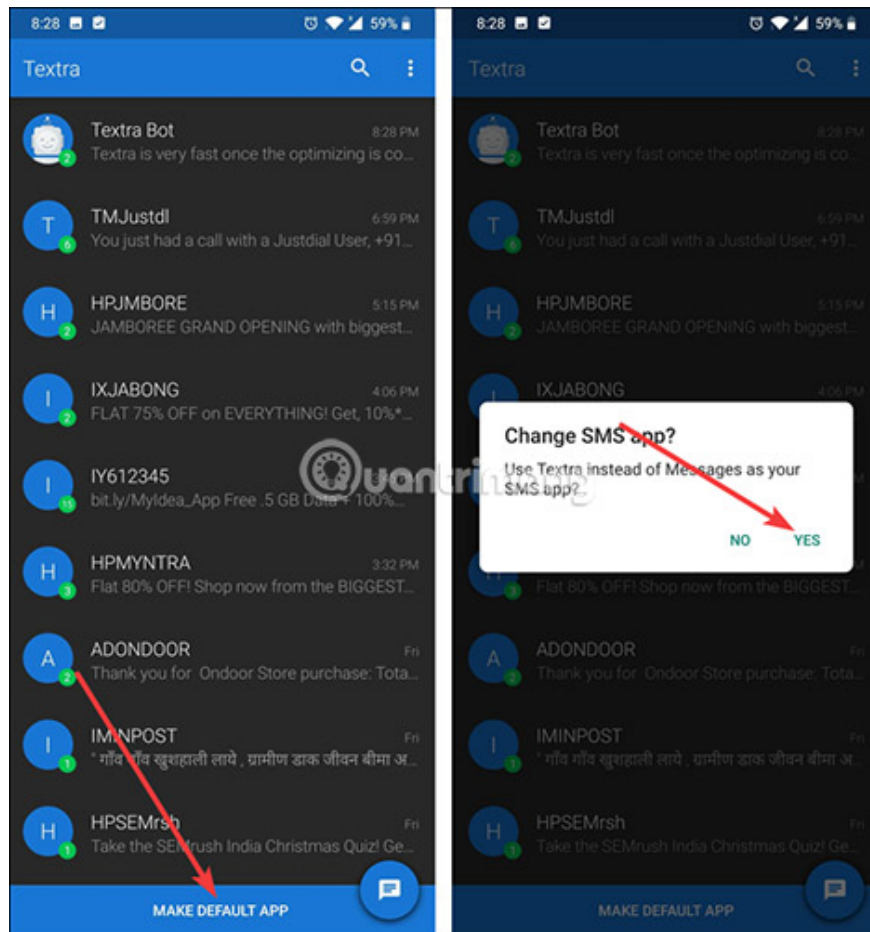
8:28 59%

Textra

Textra Bot 8:28 PM
Textra is very fast once the optimizing is co...
2

T TMJustdl 6:59 PM
You just had a call with a Justdial User, +91...
6

H HPJMBORE 5:15 PM
JAMBOREE GRAND OPENING with biggest...
2

I IXJABONG 4:06 PM
FLAT 75% OFF on EVERYTHING! Get, 10%*...
2

I IY612345
bit.ly/MyIdea_App Free .5 GB Data + 100%...
11

H HPMYNTRA 3:32 PM
Flat 80% OFF! Shop now from the BIGGEST...
3

A ADONDOOR Fri
Thank you for Ondoor Store purchase: Tota...
2

I IMINPOST Fri
" गाँव गाँव खुशहाली लाये , ग्रामीण डाक जीवन बीमा अ...
1

H HPSEMrsh Fri
Take the SEMrush India Christmas Quiz! Ge...
1

MAKE DEFAULT APP

8:28 59%

Textra

Textra Bot 8:28 PM
Textra is very fast once the optimizing is co...

T TMJustdl 6:59 PM
You just had a call with a Justdial User, +91...

H HPJMBORE 5:15 PM
JAMBOREE GRAND OPENING with biggest...

IXJABONG 4:06 PM

Change SMS app?
Use Textra instead of Messages as your SMS app?
NO YES

Flat 80% OFF! Shop now from the BIGGEST...

A ADONDOOR Fri
Thank you for Ondoor Store purchase: Tota...

I IMINPOST Fri
" गाँव गाँव खुशहाली लाये , ग्रामीण डाक जीवन बीमा अ...

H HPSEMrsh Fri
Take the SEMrush India Christmas Quiz! Ge...

MAKE DEFAULT APP

uantrimang